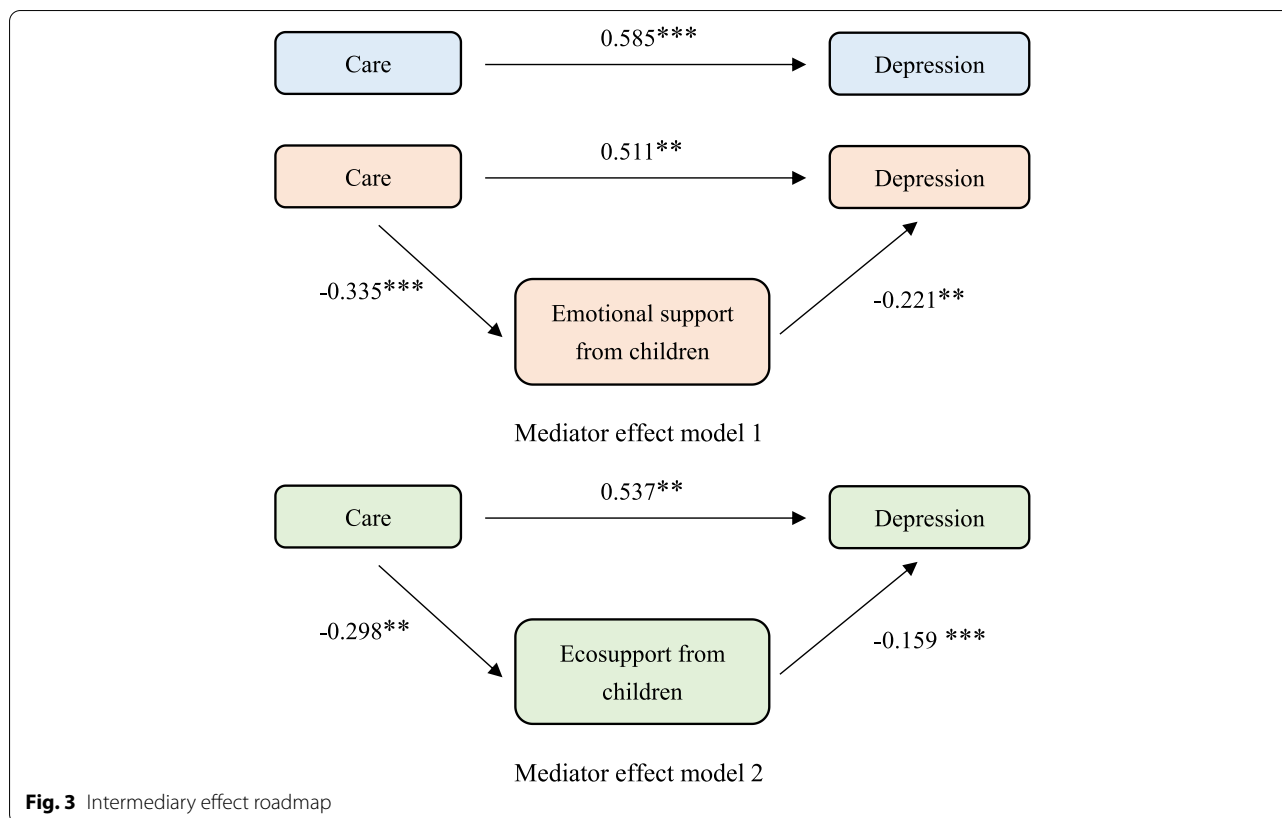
Care

0.585***

Depression

Care

0.511**

Depression

-0.335***

Emotional support from children

-0.221**

Mediator effect model 1

Care

0.537**

Depression

-0.298**

Ecosupport from children

-0.159 ***

Mediator effect model 2

**Fig. 3** Intermediary effect roadmap